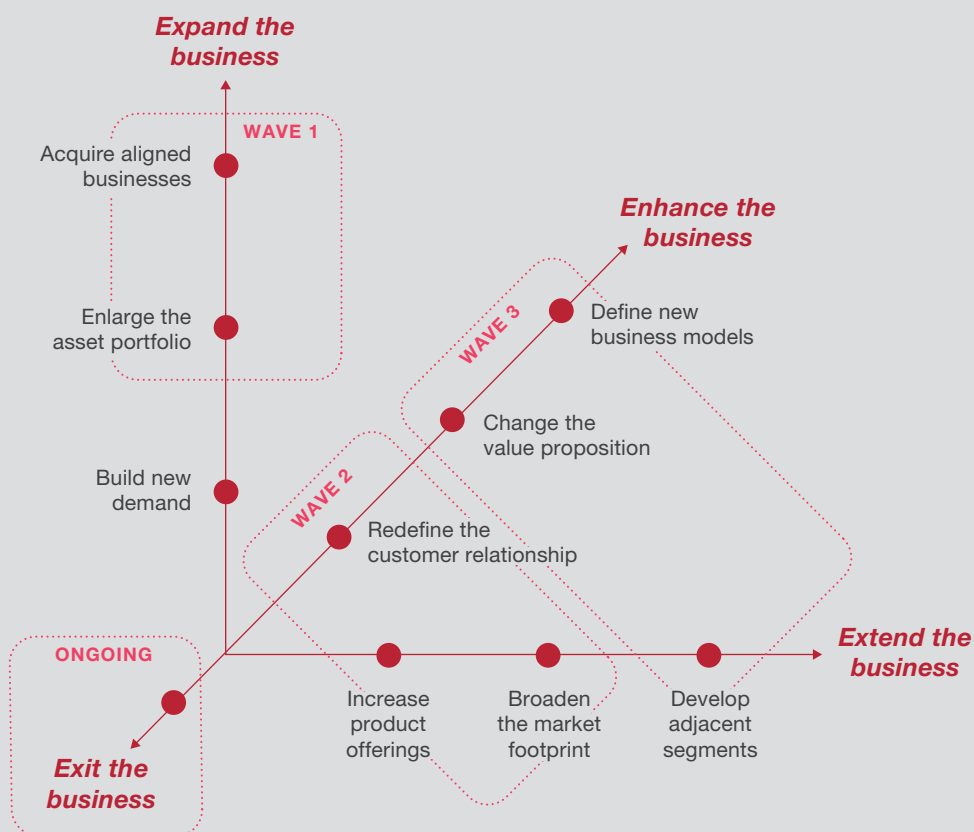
Expand the business

WAVE 1

Acquire aligned businesses

Enlarge the asset portfolio

Enhance the business

WAVE 3

Define new business models

Change the value proposition

Build new demand

WAVE 2

Redefine the customer relationship

ONGOING

Extend the business

Increase product offerings

Broaden the market footprint

Develop adjacent segments

Exit the business